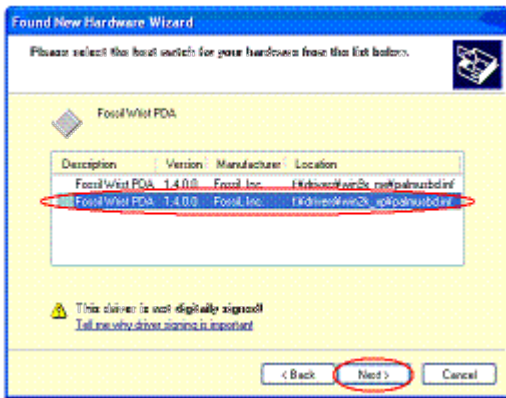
Found New Hardware Wizard

Please select the best match for your hardware from the list below.

Fossil Wrist PDA

| Description | Version | Manufacturer | Location |
|---|---|---|---|
| Fossil Wrist PDA | 1.4.0.0 | Fossil, Inc. | f:\drivers\win9x_me\palmusbd.inf |
| Fossil Wrist PDA | 1.4.0.0 | Fossil, Inc. | f:\drivers\win2k_xp\palmusbd.inf |

This driver is not digitally signed!
Tell me why driver signing is important

< Back | Next > | Cancel